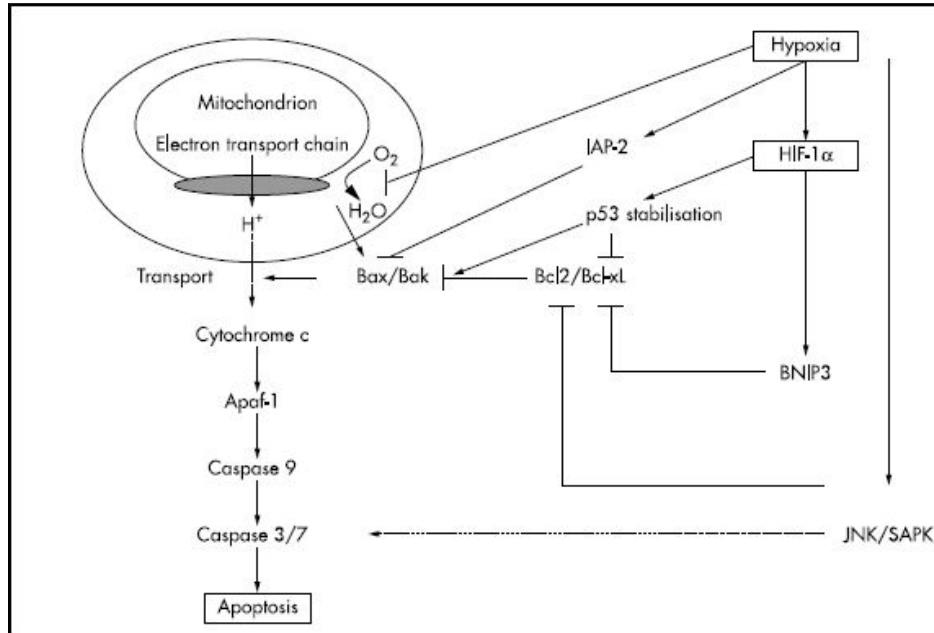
Hypoxia

Mitochondrion

Electron transport chain

$O_2$

$H_2O$

$H^+$

IAP-2

HIF-1α

p53 stabilisation

Transport

Bax/Bak

Bcl2/Bcl-xL

Cytochrome c

BNIP3

Apaf-1

Caspase 9

Caspase 3/7

JNK/SAPK

Apoptosis